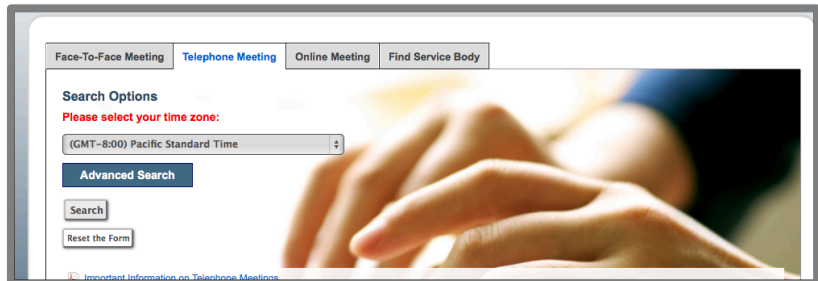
Face-To-Face Meeting | Telephone Meeting | Online Meeting | Find Service Body

Search Options

Please select your time zone:

(GMT-8:00) Pacific Standard Time

Advanced Search

Search

Reset the Form

Important Information on Telephone Meetings